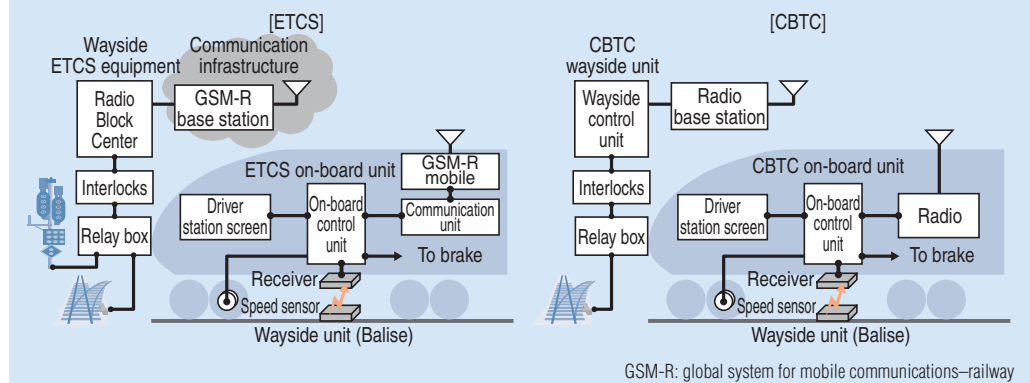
[ETCS]

Wayside ETCS equipment

Communication infrastructure

Radio Block Center

GSM-R base station

ETCS on-board unit

GSM-R mobile

Interlocks

Driver station screen

On-board control unit

Communication unit

Relay box

To brake

Receiver

Speed sensor

Wayside unit (Balise)

[CBTC]

CBTC wayside unit

Wayside control unit

Radio base station

CBTC on-board unit

Interlocks

Driver station screen

On-board control unit

Radio

Relay box

To brake

Receiver

Speed sensor

Wayside unit (Balise)

GSM-R: global system for mobile communications–railway